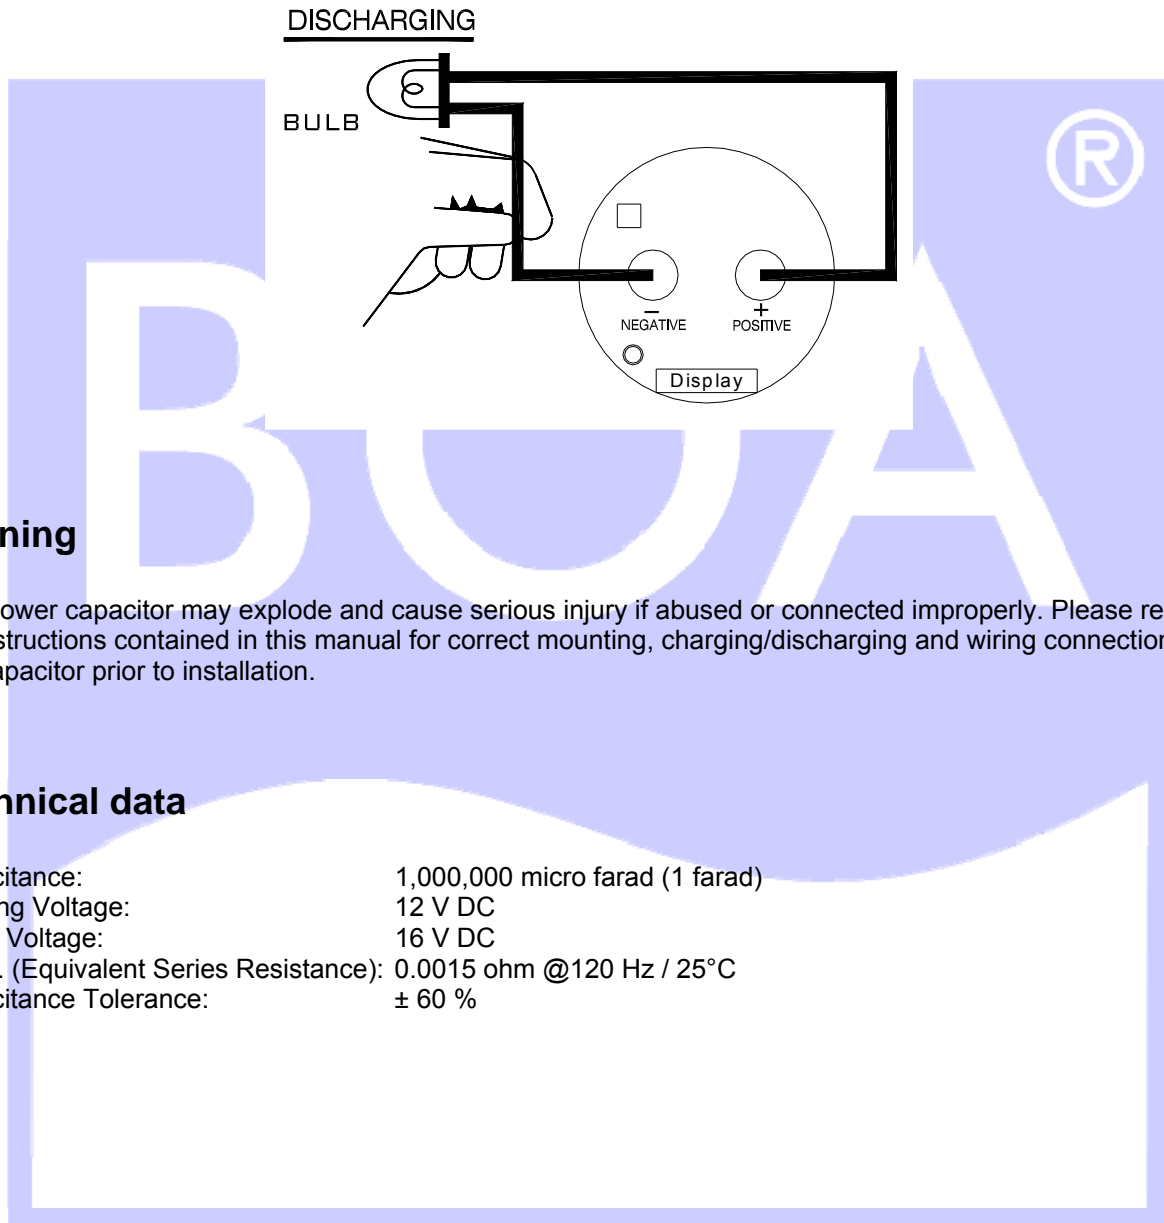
DISCHARGING

BULB

NEGATIVE

POSITIVE

Display

®

BOA

ning

ower capacitor may explode and cause serious injury if abused or connected improperly. Please re structions contained in this manual for correct mounting, charging/discharging and wiring connectior apacitor prior to installation.

nnical data

| citance: | 1,000,000 micro farad (1 farad) |
|---|---|
| ng Voltage: | 12 V DC |
| Voltage: | 16 V DC |
| . (Equivalent Series Resistance): | 0.0015 ohm @120 Hz / 25°C |
| citance Tolerance: | ± 60 % |